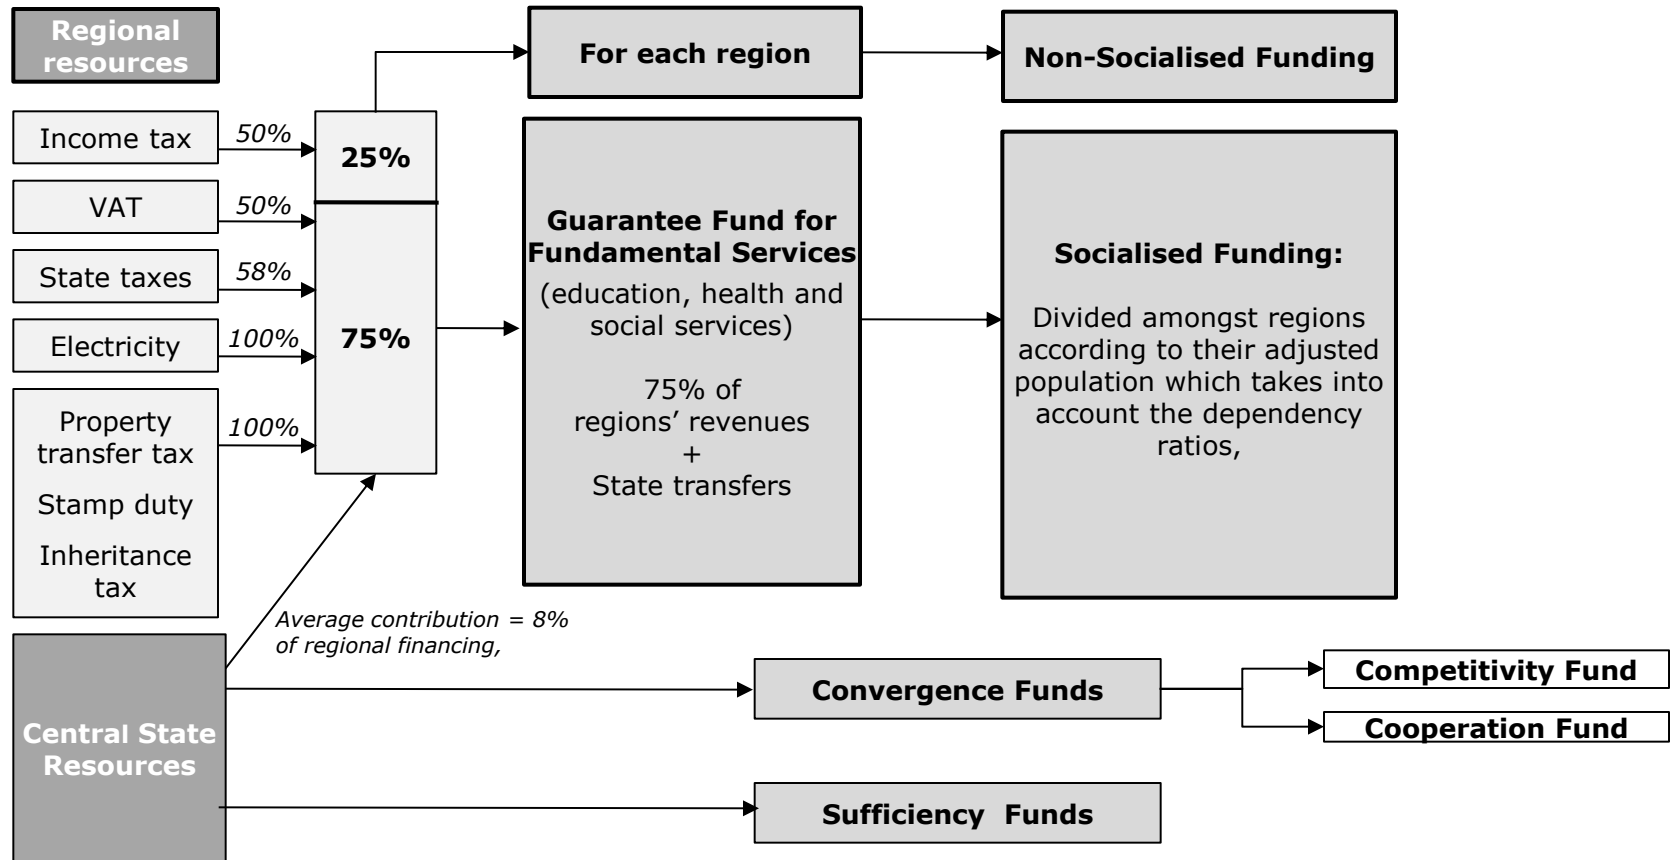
Regional resources

Income tax
50%

VAT
50%

State taxes
58%

Electricity
100%

Property transfer tax

Stamp duty

Inheritance tax
100%

25%

75%

For each region

Non-Socialised Funding

Guarantee Fund for Fundamental Services
(education, health and social services)

75% of regions' revenues
+
State transfers

Socialised Funding:

Divided amongst regions according to their adjusted population which takes into account the dependency ratios,

Average contribution = 8% of regional financing,

Central State Resources

Convergence Funds

Competitivity Fund

Cooperation Fund

Sufficiency Funds